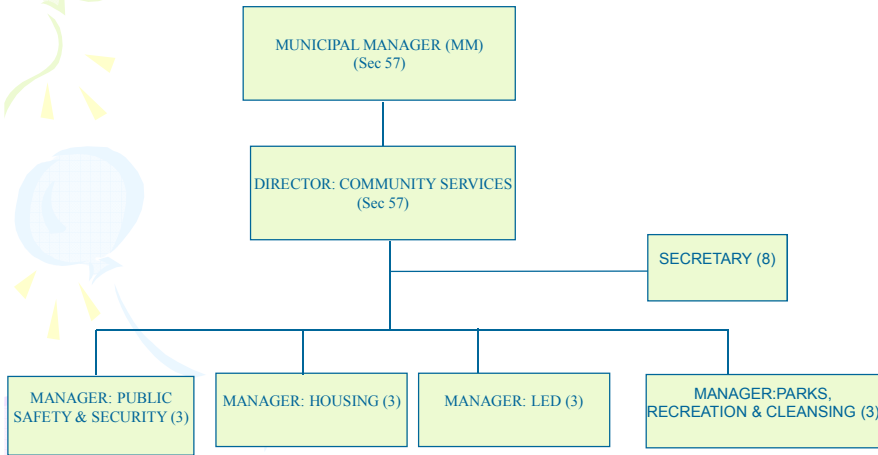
MUNICIPAL MANAGER (MM)
(Sec 57)

DIRECTOR: COMMUNITY SERVICES
(Sec 57)

SECRETARY (8)

MANAGER: PUBLIC SAFETY & SECURITY (3)

MANAGER: HOUSING (3)

MANAGER: LED (3)

MANAGER:PARKS, RECREATION & CLEANSING (3)